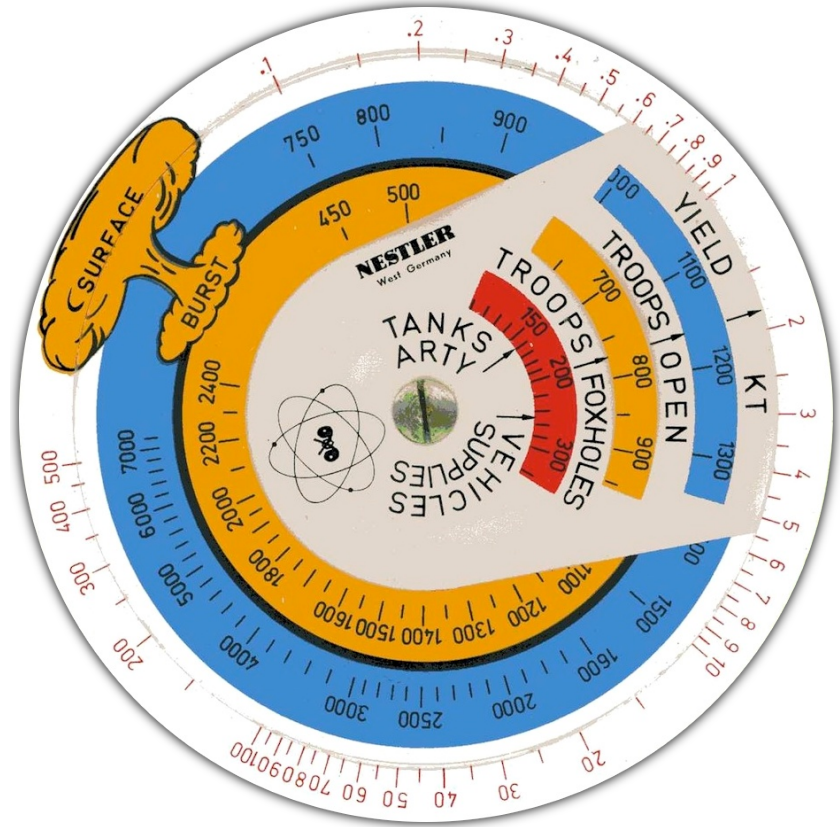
.1 .2 .3 .4 .5 .6 .7 .8 .9 1 2 3 4 5 6 7 8 9 10 20 30 40 50 60 70 80 90 100 200 300 400 500

750 800 900 450 500

SURFACE BURST

NESTLER
West Germany

YIELD KT
1000 1100 1200 1300

TROOPS OPEN
700 800 900

TROOPS FOXHOLES
150 200 300

TANKS ARTY

VEHICLES SUPPLIES

2400 2200 2000 1800 1600 1500 1400 1300 1200 1100

7000 6000 5000 4000 3000 2500 2000 1600 1500